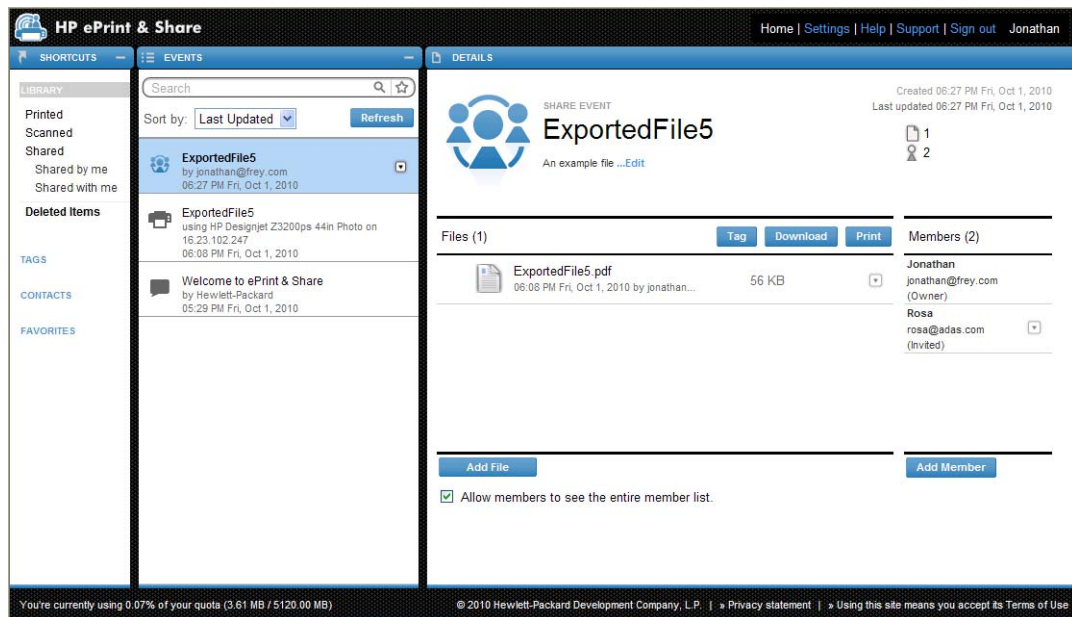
HP ePrint & Share

Home | Settings | Help | Support | Sign out Jonathan

SHORTCUTS

LIBRARY

Printed
Scanned
Shared
Shared by me
Shared with me

Deleted Items

TAGS

CONTACTS

FAVORITES

EVENTS

Search

Sort by: Last Updated

Refresh

ExportedFile5
by jonathan@frey.com
06:27 PM Fri, Oct 1, 2010

ExportedFile5
using HP Designjet Z3200ps 44in Photo on 16.23.102.247
06:08 PM Fri, Oct 1, 2010

Welcome to ePrint & Share
by Hewlett-Packard
05:29 PM Fri, Oct 1, 2010

DETAILS

SHARE EVENT
ExportedFile5
An example file ...Edit

Created 06:27 PM Fri, Oct 1, 2010
Last updated 06:27 PM Fri, Oct 1, 2010
1
2

Files (1)

Tag Download Print

ExportedFile5.pdf
06:08 PM Fri, Oct 1, 2010 by jonathan...
56 KB

Members (2)

Jonathan
jonathan@frey.com
(Owner)

Rosa
rosa@adas.com
(Invited)

Add File

Add Member

Allow members to see the entire member list.

You're currently using 0.07% of your quota (3.61 MB / 5120.00 MB)

© 2010 Hewlett-Packard Development Company, L.P. | » Privacy statement | » Using this site means you accept its Terms of Use